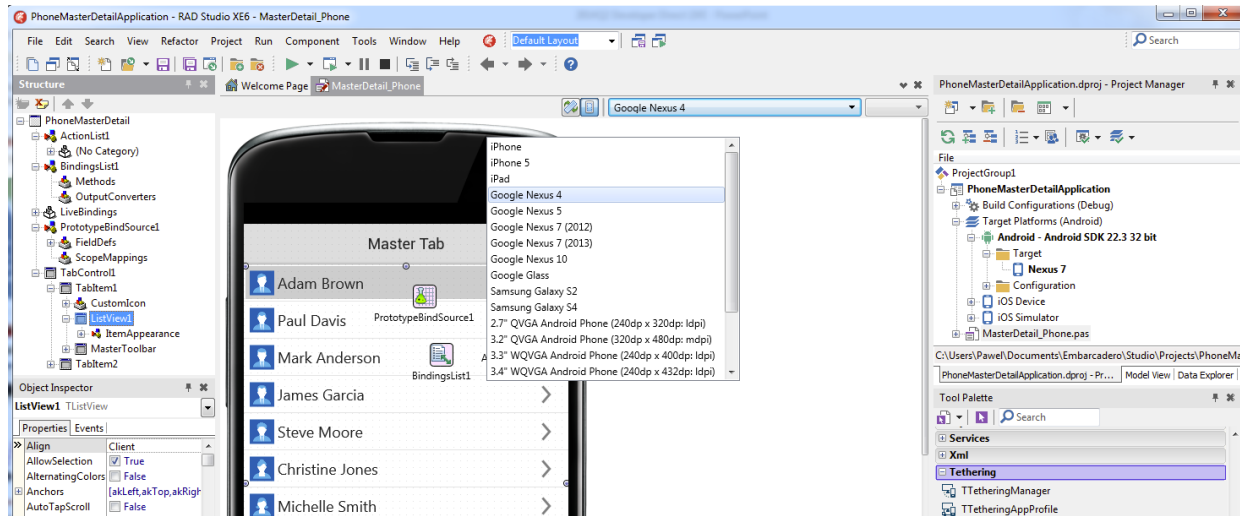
PhoneMasterDetailApplication - RAD Studio XE6 - MasterDetail_Phone

File Edit Search View Refactor Project Run Component Tools Window Help Default Layout Search

Structure
PhoneMasterDetail
ActionList1
(No Category)
BindingsList1
Methods
OutputConverters
LiveBindings
PrototypeBindSource1
FieldDefs
ScopeMappings
TabControl1
TabItem1
CustomIcon
ListView1
ItemAppearance
MasterToolbar
TabItem2

Object Inspector
ListView1 TListView
Properties Events
| Align | Client |
|---|---|
| AllowSelection | True |
| AlternatingColors | False |
| Anchors | [akLeft,akTop,akRigh |
| AutoTapScroll | False |

Welcome Page MasterDetail_Phone
Google Nexus 4

Master Tab
Adam Brown
Paul Davis
Mark Anderson
James Garcia
Steve Moore
Christine Jones
Michelle Smith
PrototypeBindSource1
BindingsList1

iPhone
iPhone 5
iPad
Google Nexus 4
Google Nexus 5
Google Nexus 7 (2012)
Google Nexus 7 (2013)
Google Nexus 10
Google Glass
Samsung Galaxy S2
Samsung Galaxy S4
2.7" QVGA Android Phone (240dp x 320dp: ldpi)
3.2" QVGA Android Phone (320dp x 480dp: mdpi)
3.3" WQVGA Android Phone (240dp x 400dp: ldpi)
3.4" WQVGA Android Phone (240dp x 432dp: ldpi)

PhoneMasterDetailApplication.dproj - Project Manager
File
ProjectGroup1
PhoneMasterDetailApplication
Build Configurations (Debug)
Target Platforms (Android)
Android - Android SDK 22.3 32 bit
Target
Nexus 7
Configuration
iOS Device
iOS Simulator
MasterDetail_Phone.pas
C:\Users\Pawel\Documents\Embarcadero\Studio\Projects\PhoneMa
PhoneMasterDetailApplication.dproj - Pr... Model View Data Explorer

Tool Palette
Search
Services
Xml
Tethering
TTetheringManager
TTetheringAppProfile